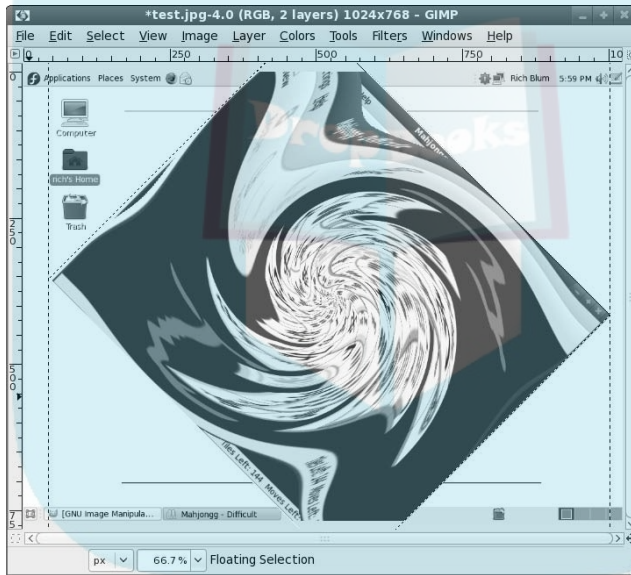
*test.jpg-4.0 (RGB, 2 layers) 1024x768 - GIMP

File Edit Select View Image Layer Colors Tools Filters Windows Help

0 250 500 750 10

Applications Places System

Rich Blum 5:59 PM

Computer

rich's Home

Trash

Mahjong

Tiles Left: 144 Moves Left

[GNU Image Manipula... Mahjongg - Difficult

px 66.7 % Floating Selection